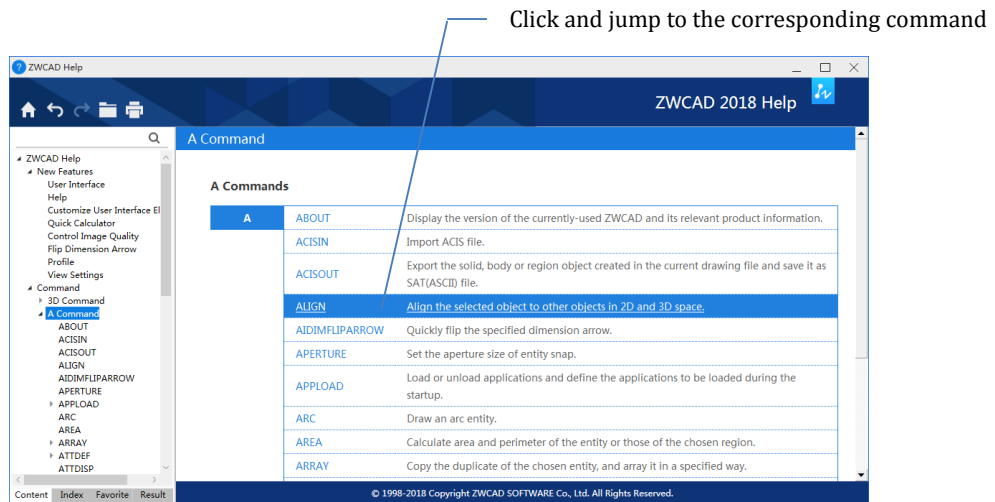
Click and jump to the corresponding command

ZWCAD Help

ZWCAD 2018 Help

A Command

ZWCAD Help
New Features
User Interface
Help
Customize User Interface El
Quick Calculator
Control Image Quality
Flip Dimension Arrow
Profile
View Settings
Command
3D Command
A Command
ABOUT
ACISIN
ACISOUT
ALIGN
AIDIMFLIPARROW
APERTURE
APPLOAD
ARC
AREA
ARRAY
ATTDEF
ATTDISP

Content Index Favorite Result

A Commands

| A | ABOUT | Display the version of the currently-used ZWCAD and its relevant product information. |
|---|---|---|
| | ACISIN | Import ACIS file. |
| | ACISOUT | Export the solid, body or region object created in the current drawing file and save it as SAT(ASCII) file. |
| | ALIGN | Align the selected object to other objects in 2D and 3D space. |
| | AIDIMFLIPARROW | Quickly flip the specified dimension arrow. |
| | APERTURE | Set the aperture size of entity snap. |
| | APPLOAD | Load or unload applications and define the applications to be loaded during the startup. |
| | ARC | Draw an arc entity. |
| | AREA | Calculate area and perimeter of the entity or those of the chosen region. |
| | ARRAY | Copy the duplicate of the chosen entity, and array it in a specified way. |

© 1998-2018 Copyright ZWCAD SOFTWARE Co., Ltd. All Rights Reserved.